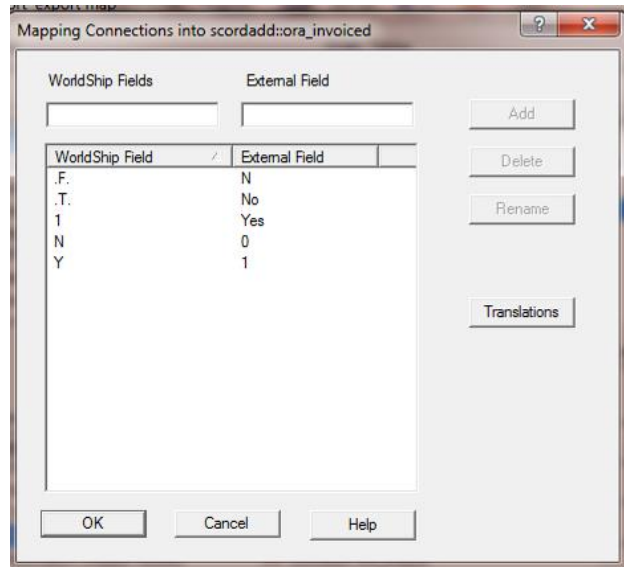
Mapping Connections into scordadd::ora_invoiced

?

x

WorldShip Fields

External Field

Add

Delete

Rename

Translations

| WorldShip Field | External Field |
|---|---|
| .F. | N |
| .T. | No |
| 1 | Yes |
| N | 0 |
| Y | 1 |

OK

Cancel

Help